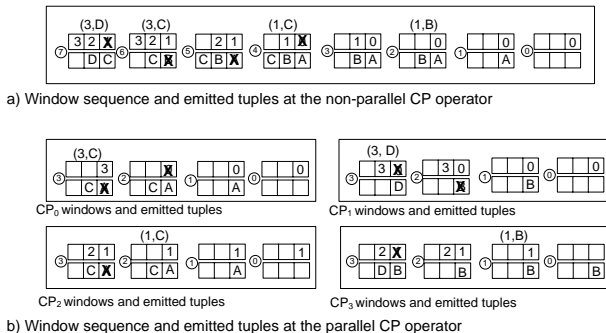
(3,D) (3,C) (1,C) (1,B)

⑦ 3 2 X D C ⑥ 3 2 1 C X ⑤ 2 1 C B X ④ 1 X C B A ③ 1 0 B A ② 0 B A ① 0 A ⓪ 0

a) Window sequence and emitted tuples at the non-parallel CP operator

(3,C)

③ 3 C X ② X C A ① 0 A ⓪ 0

$CP_0$ windows and emitted tuples

(3, D)

③ 3 X D ② 3 0 X ① 0 B ⓪ 0

$CP_1$ windows and emitted tuples

(1,C)

③ 2 1 C X ② 1 C A ① 1 A ⓪ 1

$CP_2$ windows and emitted tuples

(1,B)

③ 2 X D B ② 2 1 B ① 1 B ⓪ B

$CP_3$ windows and emitted tuples

b) Window sequence and emitted tuples at the parallel CP operator